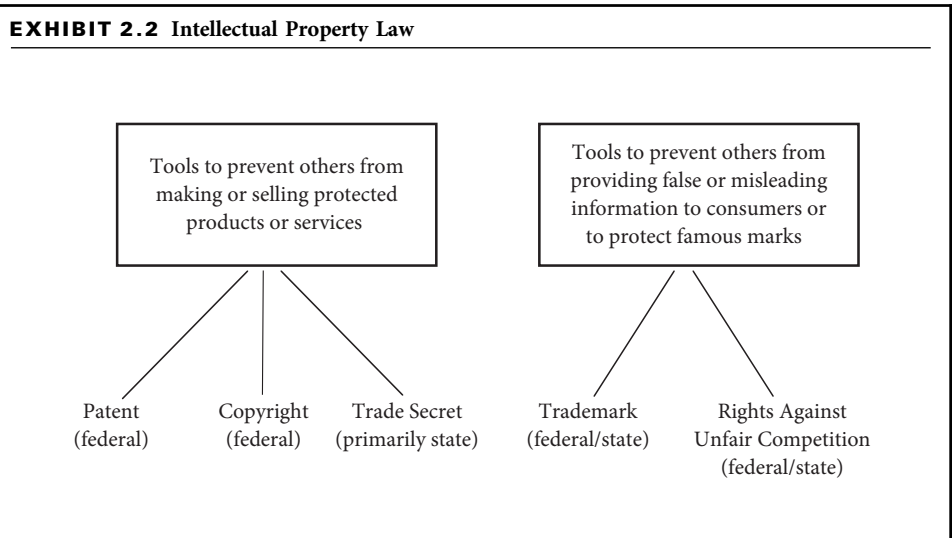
EXHIBIT 2.2 Intellectual Property Law

Tools to prevent others from making or selling protected products or services

Tools to prevent others from providing false or misleading information to consumers or to protect famous marks

Patent
(federal)

Copyright
(federal)

Trade Secret
(primarily state)

Trademark
(federal/state)

Rights Against Unfair Competition
(federal/state)